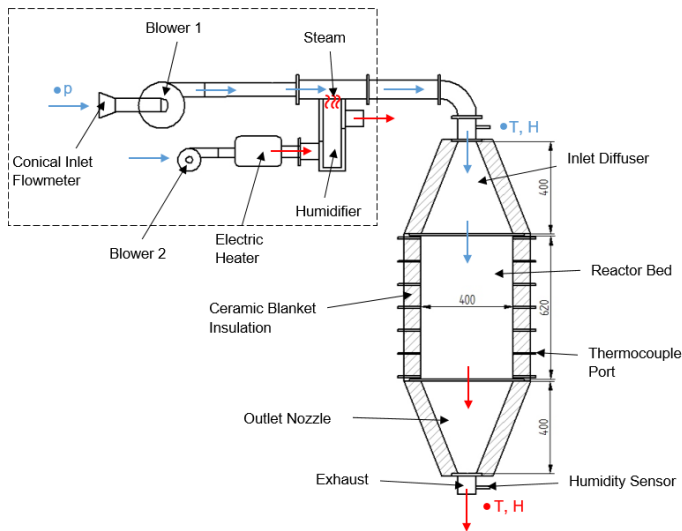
Blower 1

Steam

•p

Conical Inlet Flowmeter

Humidifier

Blower 2

Electric Heater

•T, H

Inlet Diffuser

400

Reactor Bed

Ceramic Blanket Insulation

400

620

Thermocouple Port

Outlet Nozzle

400

Exhaust

Humidity Sensor

•T, H